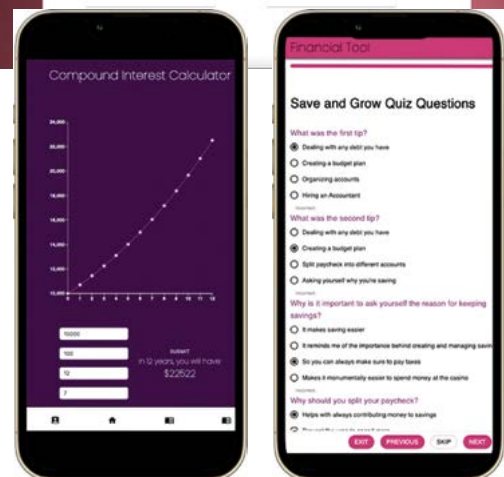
Compound Interest Calculator

24,000
22,000
20,000
18,000
16,000
14,000
12,000
10,000

0 1 2 3 4 5 6 7 8 9 10 11 12

10000
100
12
7

SUBMIT
in 12 years, you will have
$22522

Financial Tool

Save and Grow Quiz Questions

What was the first tip?
Dealing with any debt you have
Creating a budget plan
Organizing accounts
Hiring an Accountant

What was the second tip?
Dealing with any debt you have
Creating a budget plan
Split paycheck into different accounts
Asking yourself why you're saving

Why is it important to ask yourself the reason for keeping savings?
It makes saving easier
It reminds me of the importance behind creating and managing savi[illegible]
So you can always make sure to pay taxes
Makes it monumentally easier to spend money at the casino

Why should you split your paycheck?
Helps with always contributing money to savings
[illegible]

EXIT PREVIOUS SKIP NEXT